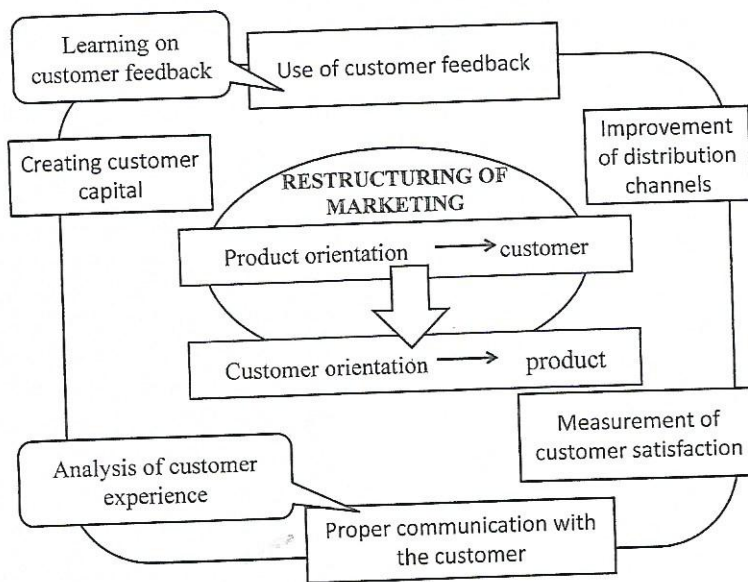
Learning on customer feedback

Use of customer feedback

Improvement of distribution channels

Creating customer capital

RESTRUCTURING OF MARKETING

Product orientation → customer

Customer orientation → product

Measurement of customer satisfaction

Analysis of customer experience

Proper communication with the customer